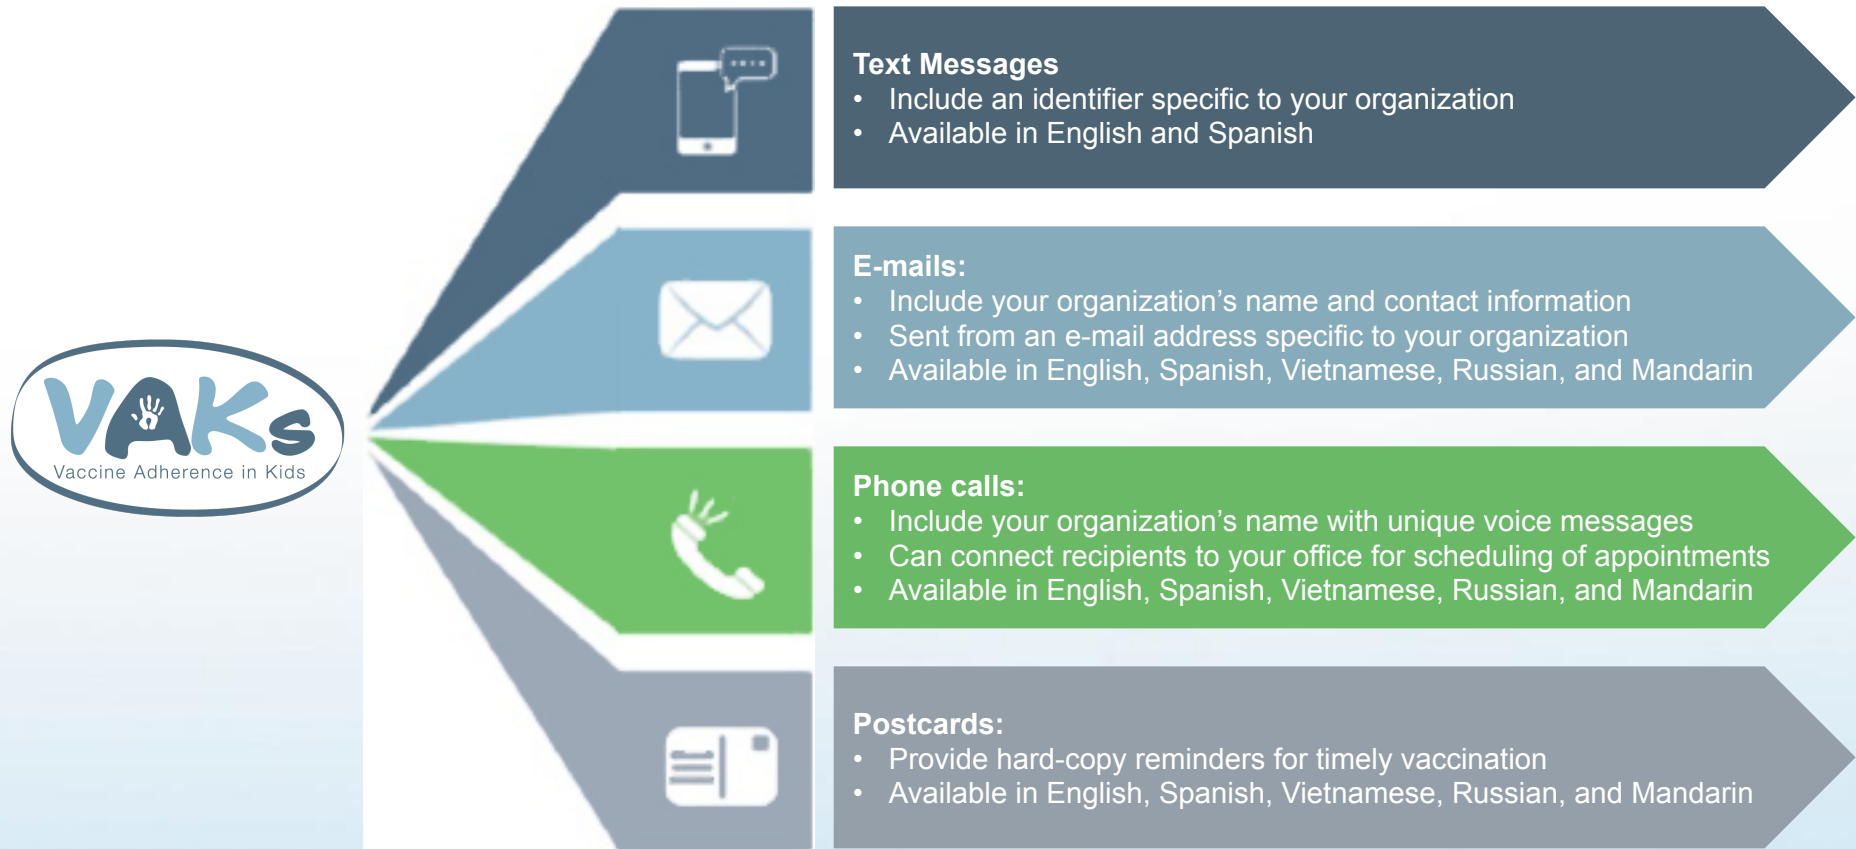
VAKs
Vaccine Adherence in Kids

Text Messages
• Include an identifier specific to your organization
• Available in English and Spanish

E-mails:
• Include your organization’s name and contact information
• Sent from an e-mail address specific to your organization
• Available in English, Spanish, Vietnamese, Russian, and Mandarin

Phone calls:
• Include your organization’s name with unique voice messages
• Can connect recipients to your office for scheduling of appointments
• Available in English, Spanish, Vietnamese, Russian, and Mandarin

Postcards:
• Provide hard-copy reminders for timely vaccination
• Available in English, Spanish, Vietnamese, Russian, and Mandarin